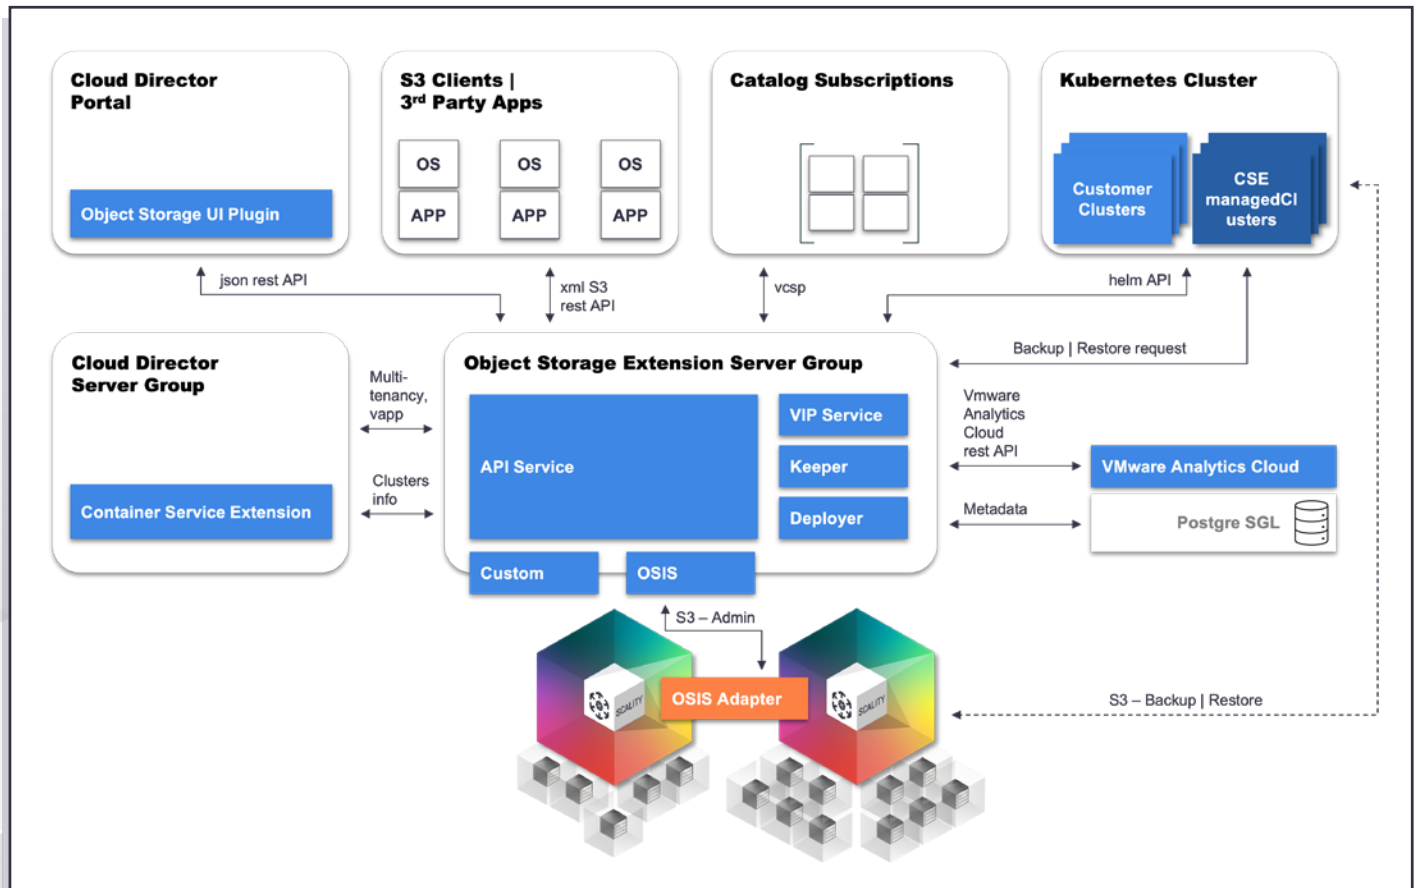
Cloud Director Portal

Object Storage UI Plugin

S3 Clients | 3$^{rd}$ Party Apps

OS
APP
OS
APP
OS
APP

Catalog Subscriptions

Kubernetes Cluster

Customer Clusters

CSE managedClusters

json rest API

xml S3 rest API

vcsp

helm API

Cloud Director Server Group

Container Service Extension

Multi-tenancy, vapp

Clusters info

Object Storage Extension Server Group

API Service

VIP Service

Keeper

Deployer

Custom

OSIS

Backup | Restore request

Vmware Analytics Cloud rest API

VMware Analytics Cloud

Metadata

Postgre SGL

S3 – Admin

OSIS Adapter

SCALITY

SCALITY

S3 – Backup | Restore